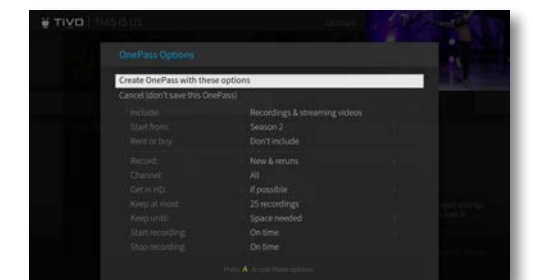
TIVO | THIS IS US

OnePass Options

Create OnePass with these options
Cancel (don't save this OnePass)

| | |
|---|---|
| Include: | Recordings & streaming videos |
| Start from: | Season 2 |
| Rent or buy: | Don't include |
| Record: | New & reruns |
| Channel: | All |
| Get in HD: | If possible |
| Keep at most: | 25 recordings |
| Keep until: | Space needed |
| Start recording: | On time |
| Stop recording: | On time |

Press A to use these options